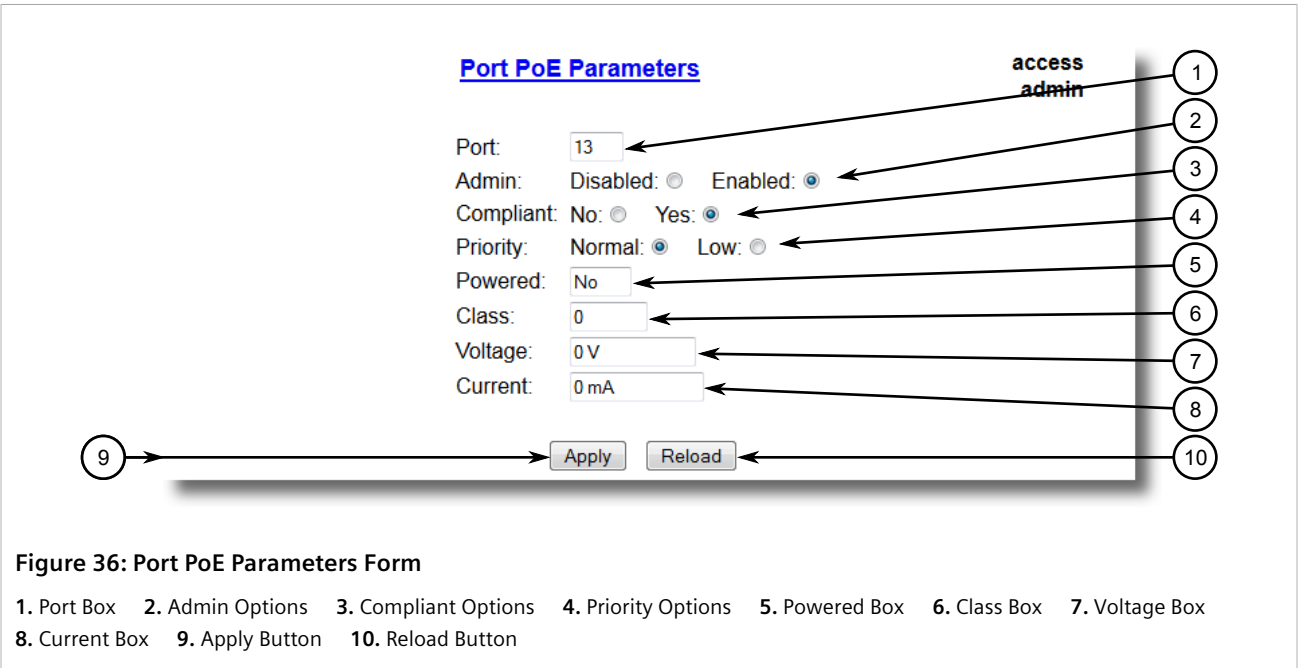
Port PoE Parameters

access
admin

Port: 13
Admin: Disabled: Enabled:
Compliant: No: Yes:
Priority: Normal: Low:
Powered: No
Class: 0
Voltage: 0 V
Current: 0 mA

Apply Reload

1 2 3 4 5 6 7 8 9 10

Figure 36: Port PoE Parameters Form

1. Port Box 2. Admin Options 3. Compliant Options 4. Priority Options 5. Powered Box 6. Class Box 7. Voltage Box 8. Current Box 9. Apply Button 10. Reload Button